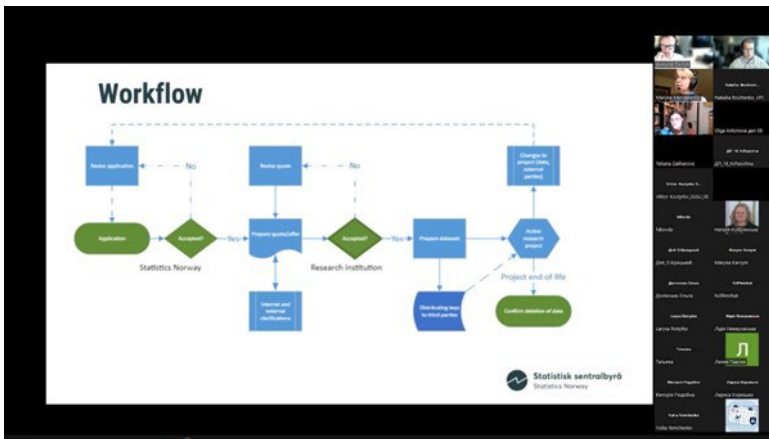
Workflow

Revise application

No

Revise quote

No

Changes to project (data, external parties)

Application

Accepted?

Yes

Prepare quote/offer

Accepted?

Yes

Prepare datasets

Active research project

Statistics Norway

Research institution

Project end-of-life

Internal and external clarifications

Distributing keys to third parties

Confirm deletion of data

Statistisk sentralbyrå
Statistics Norway

Л